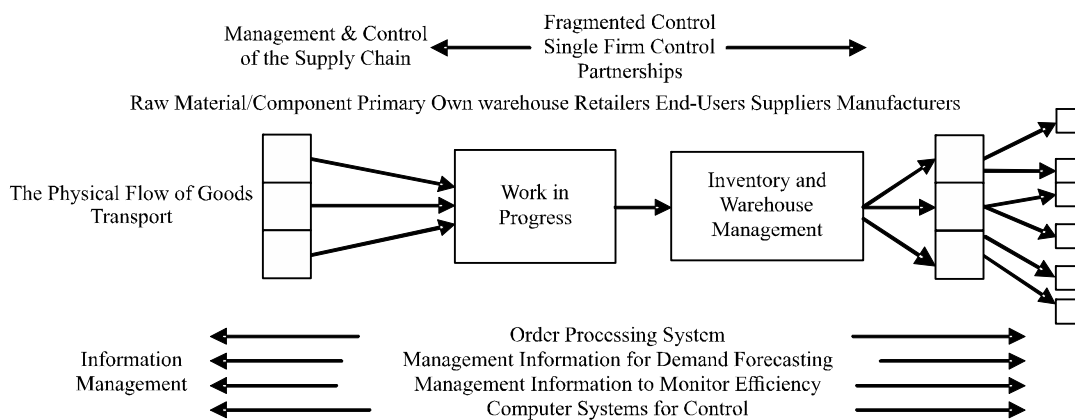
Management & Control of the Supply Chain

Fragmented Control
Single Firm Control
Partnerships

Raw Material/Component Primary Own warehouse Retailers End-Users Suppliers Manufacturers

The Physical Flow of Goods
Transport

Work in Progress

Inventory and Warehouse Management

Information Management

Order Processing System
Management Information for Demand Forecasting
Management Information to Monitor Efficiency
Computer Systems for Control